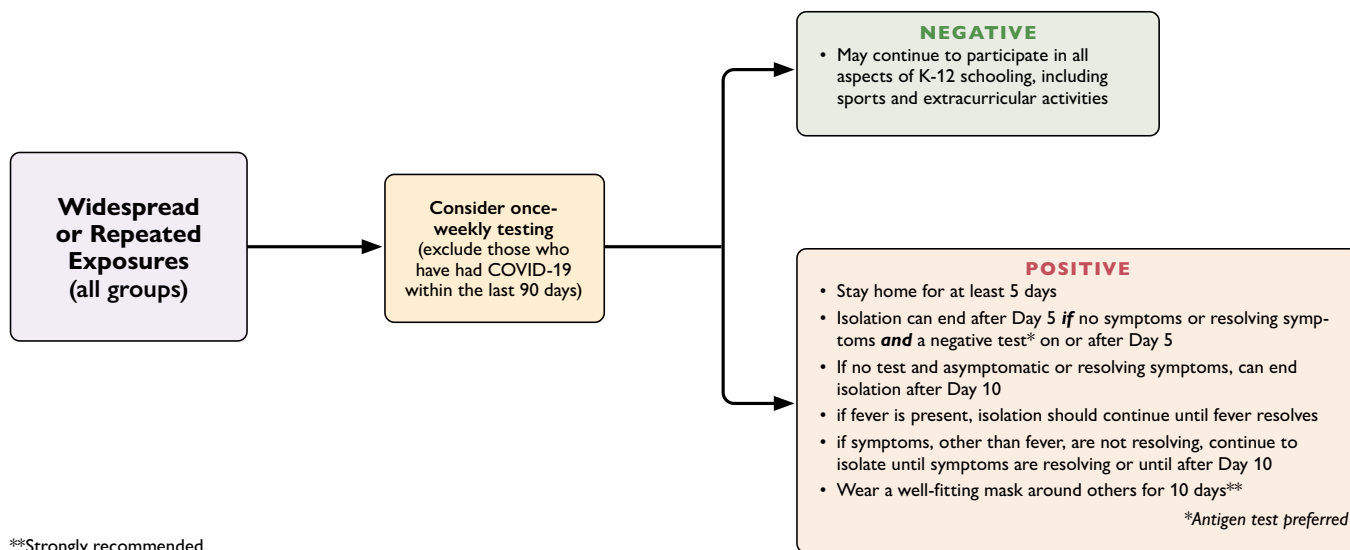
Widespread or Repeated Exposures (all groups)

Consider once-weekly testing (exclude those who have had COVID-19 within the last 90 days)

NEGATIVE
• May continue to participate in all aspects of K-12 schooling, including sports and extracurricular activities

POSITIVE
• Stay home for at least 5 days
• Isolation can end after Day 5 ***if*** no symptoms or resolving symptoms ***and*** a negative test* on or after Day 5
• If no test and asymptomatic or resolving symptoms, can end isolation after Day 10
• if fever is present, isolation should continue until fever resolves
• if symptoms, other than fever, are not resolving, continue to isolate until symptoms are resolving or until after Day 10
• Wear a well-fitting mask around others for 10 days**

*Antigen test preferred

**Strongly recommended